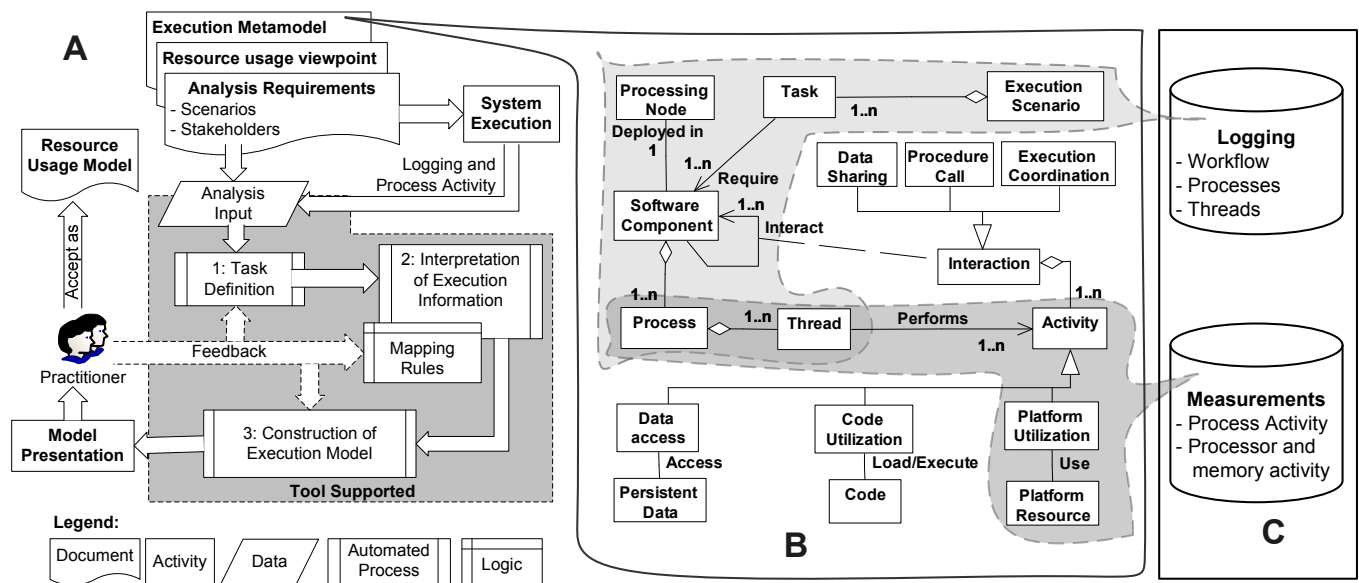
A

Execution Metamodel

Resource usage viewpoint

Analysis Requirements
- Scenarios
- Stakeholders

System Execution

Resource Usage Model

Logging and Process Activity

Analysis Input

Accept as

1: Task Definition

2: Interpretation of Execution Information

Mapping Rules

Feedback

Practitioner

Model Presentation

3: Construction of Execution Model

Tool Supported

Legend:

Document | Activity | Data | Automated Process | Logic

B

Processing Node

Deployed in

1

Task

1..n

Execution Scenario

1..n

Require

Software Component

1..n

Interact

Data Sharing

Procedure Call

Execution Coordination

Interaction

1..n

1..n

Process

1..n

Thread

Performs

Activity

1..n

Data access

Access

Persistent Data

Code Utilization

Load/Execute

Code

Platform Utilization

Use

Platform Resource

Logging
- Workflow
- Processes
- Threads

Measurements
- Process Activity
- Processor and memory activity

C